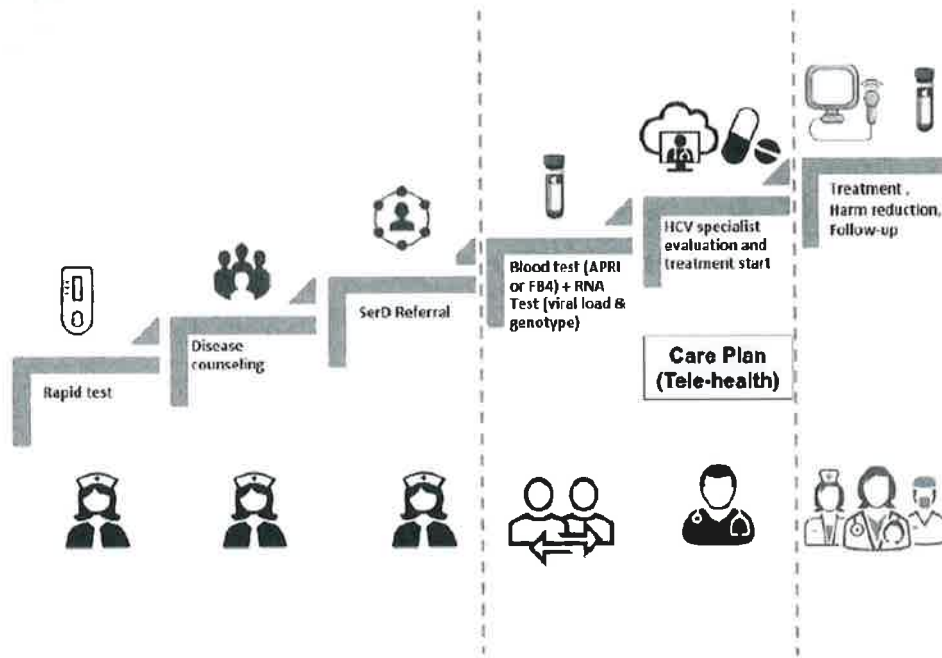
Rapid test

Disease counseling

SerD Referral

Blood test (APRI or FB4) + RNA Test (viral load & genotype)

HCV specialist evaluation and treatment start

Care Plan (Tele-health)

Treatment , Harm reduction, Follow-up